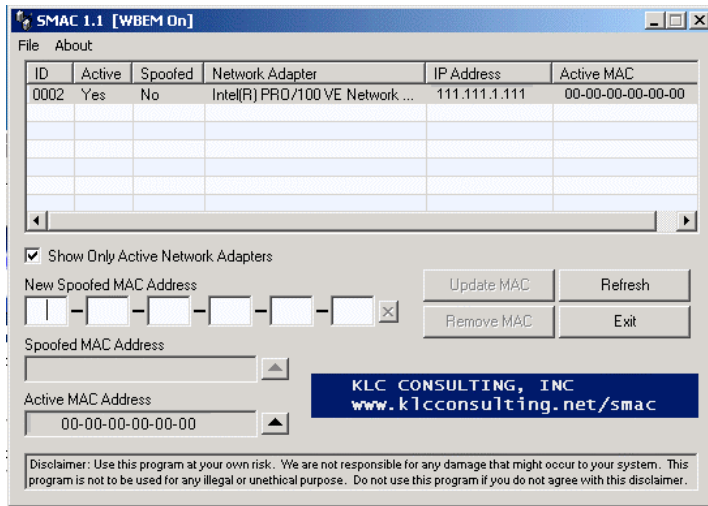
SMAC 1.1 [WBEM On]

File About

| ID | Active | Spoofed | Network Adapter | IP Address | Active MAC |
|---|---|---|---|---|---|
| 0002 | Yes | No | Intel(R) PRO/100 VE Network ... | 111.111.1.111 | 00-00-00-00-00-00 |

Show Only Active Network Adapters

New Spoofed MAC Address

- - - - -

Update MAC

Refresh

Remove MAC

Exit

Spoofed MAC Address

Active MAC Address

00-00-00-00-00-00

KLC CONSULTING, INC
www.klcconsulting.net/smac

Disclaimer: Use this program at your own risk. We are not responsible for any damage that might occur to your system. This program is not to be used for any illegal or unethical purpose. Do not use this program if you do not agree with this disclaimer.